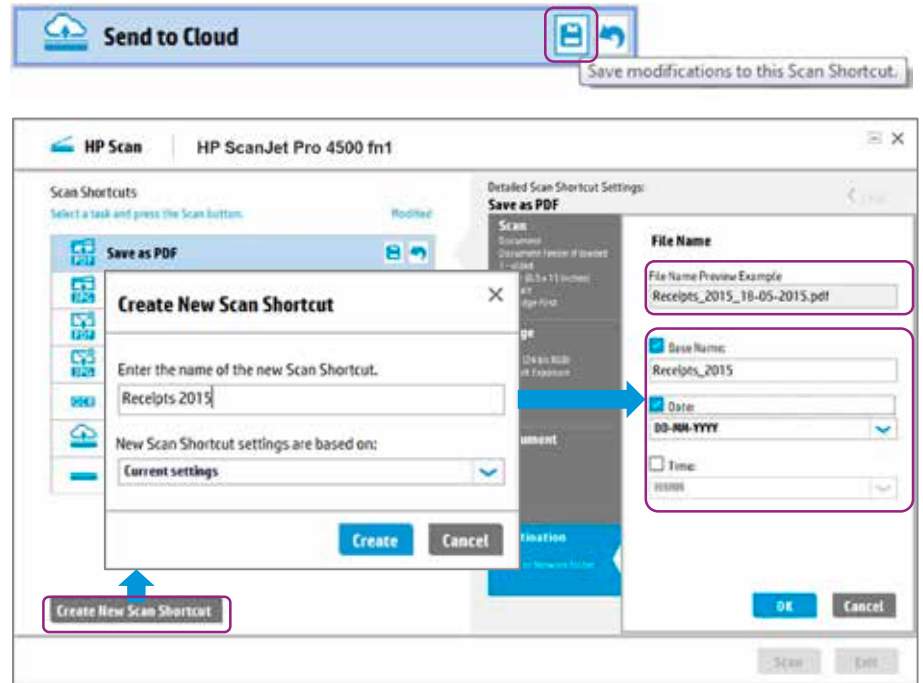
Send to Cloud

Save modifications to this Scan Shortcut.

HP Scan | HP ScanJet Pro 4500 fn1

Scan Shortcuts
Select a task and press the Scan button.
Modified

Save as PDF

Detailed Scan Shortcut Settings:
Save as PDF

Scan
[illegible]

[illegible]ge

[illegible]ument

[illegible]ination

File Name

File Name Preview Example
Receipts_2015_18-05-2015.pdf

Base Name:
Receipts_2015

Date:
DD-MM-YYYY

Time:
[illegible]

OK
Cancel

Create New Scan Shortcut

Enter the name of the new Scan Shortcut.
Receipts 2015

New Scan Shortcut settings are based on:
Current settings

Create
Cancel

Create New Scan Shortcut

Scan
Exit